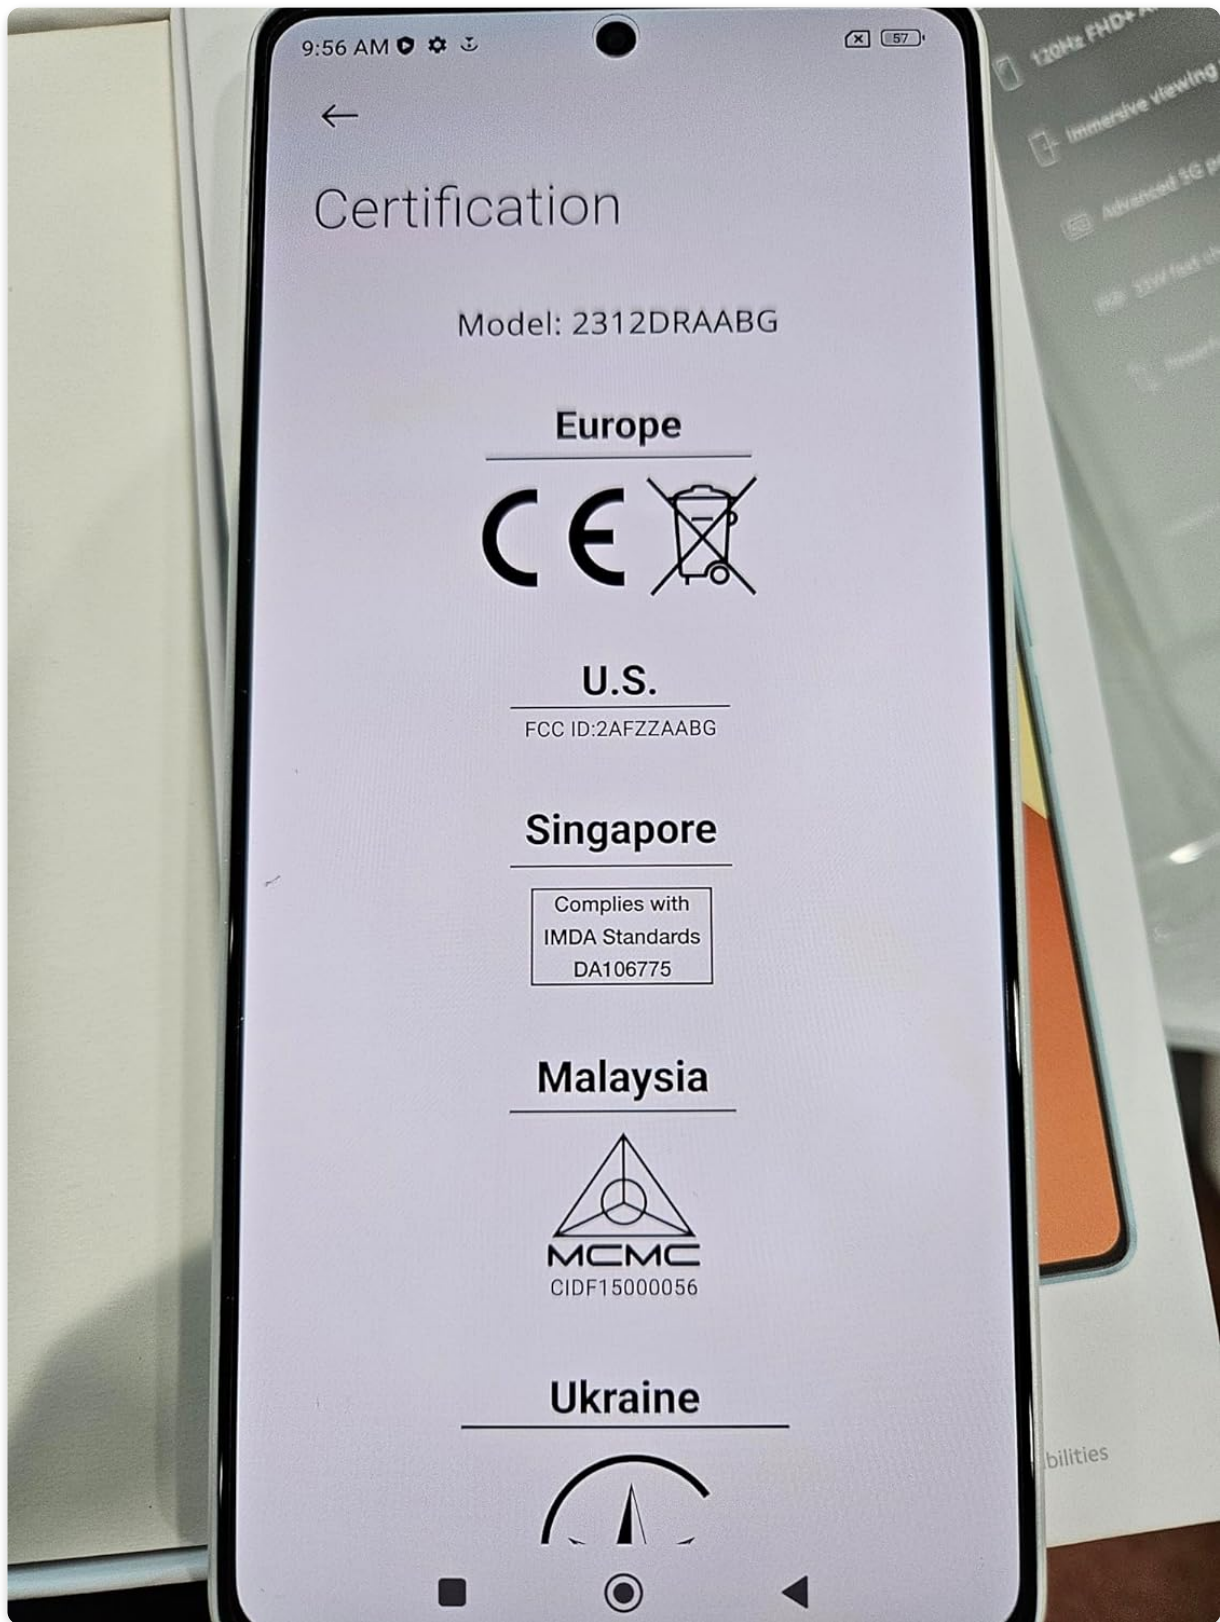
9:56 AM

57

120Hz FHD+

Immersive viewing

Advanced 5G

33W fast

←

Certification

Model: 2312DRAABG

Europe

CE

U.S.

FCC ID:2AFZZAABG

Singapore

Complies with IMDA Standards DA106775

Malaysia

MCMC
CIDF15000056

Ukraine

bilities